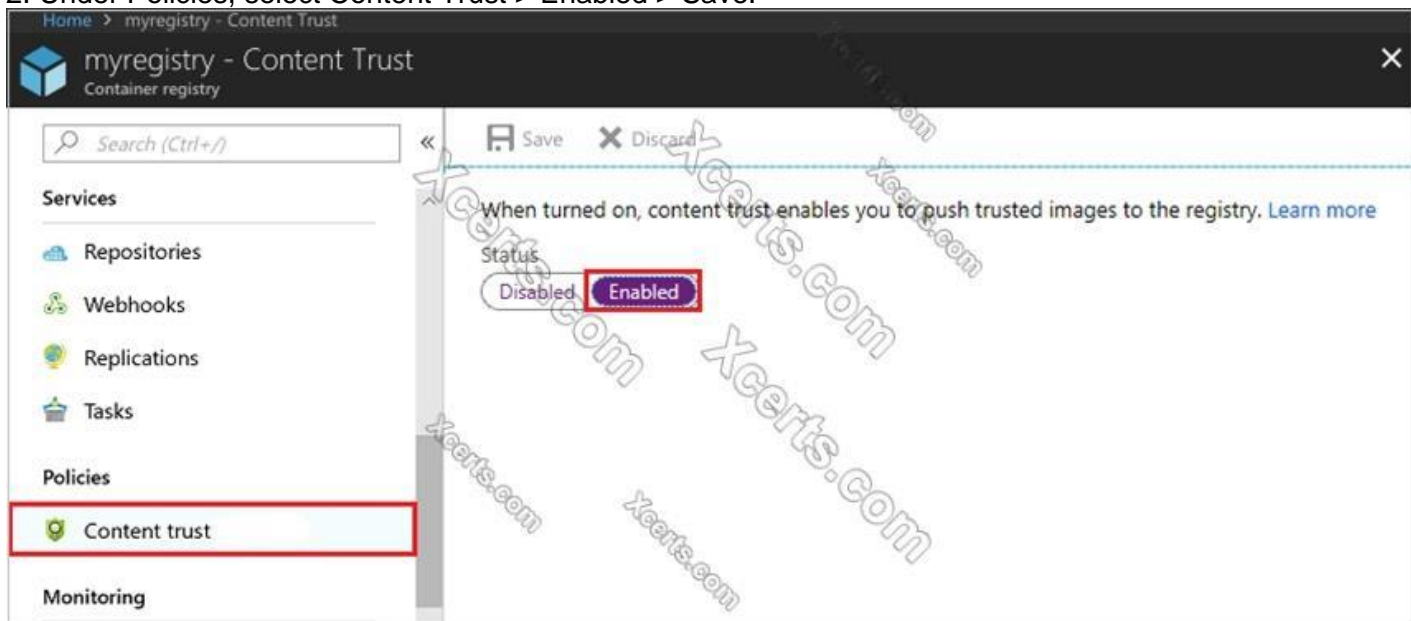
2. Under Policies, select Content Trust > Enabled > Save.

Home > myregistry - Content Trust

myregistry - Content Trust
Container registry

Search (Ctrl+/)

Services

Repositories

Webhooks

Replications

Tasks

Policies

Content trust

Monitoring

Save Discard

When turned on, content trust enables you to push trusted images to the registry. Learn more

Status

Disabled Enabled

Xcerts.com